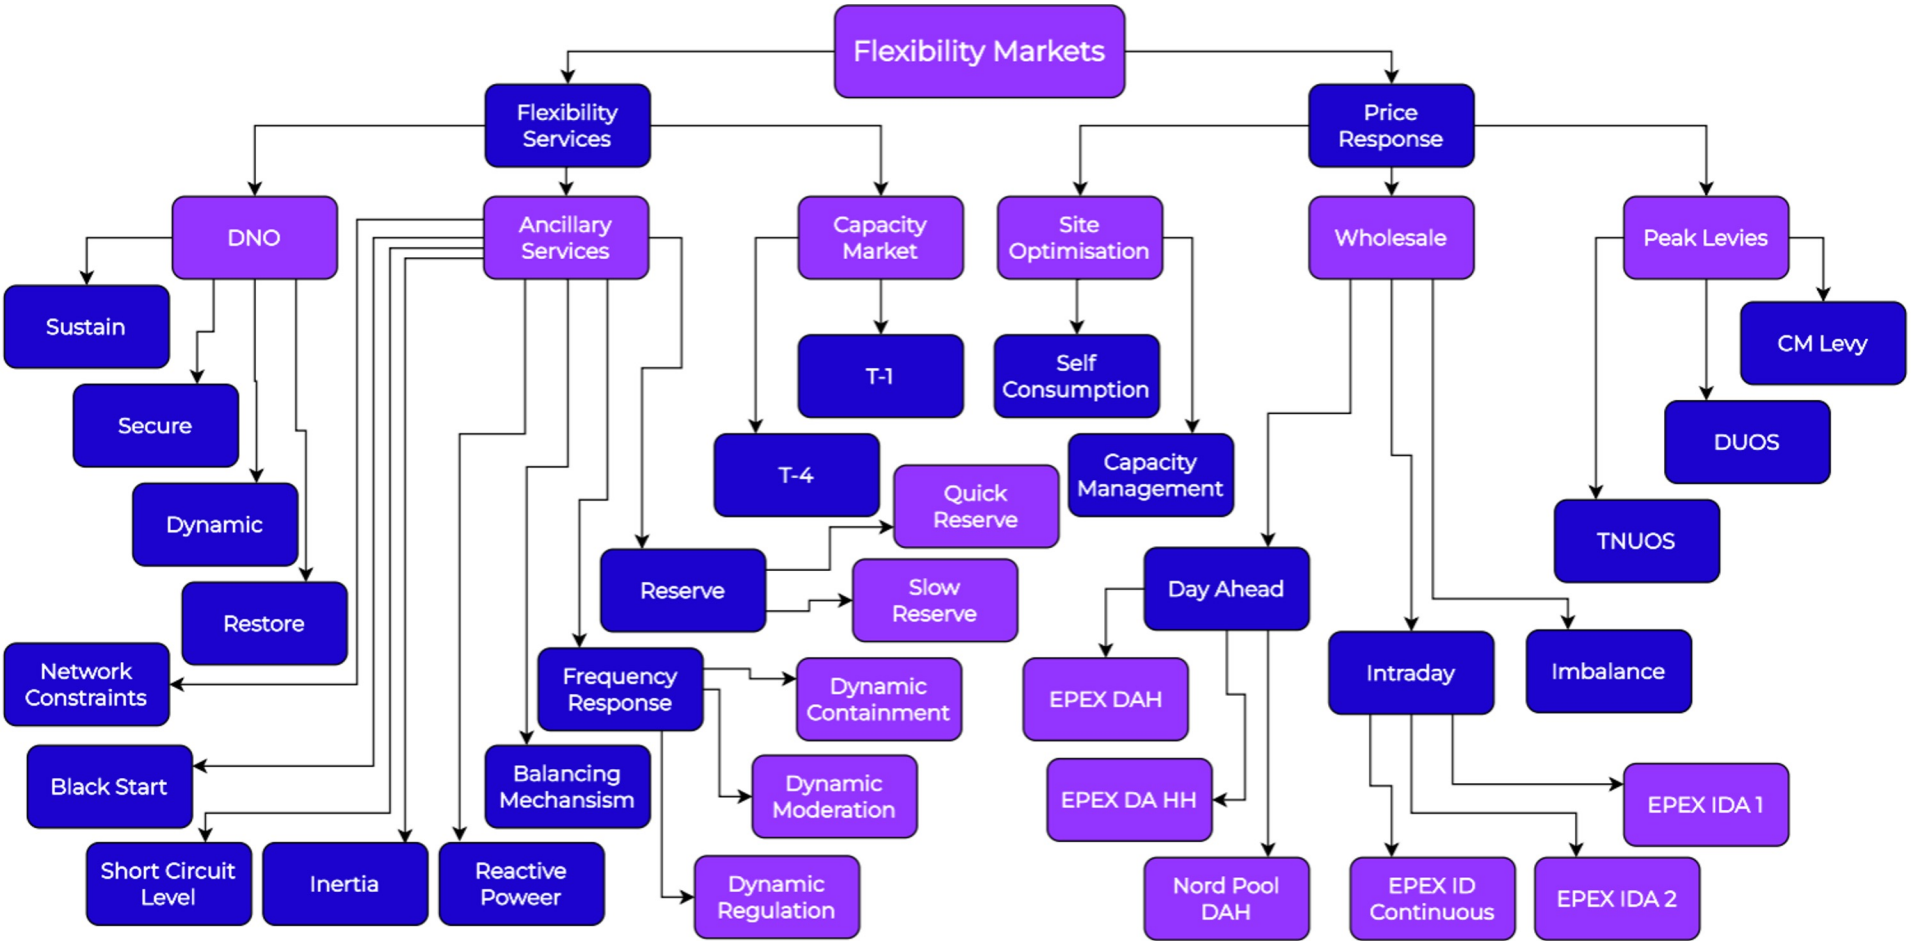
Flexibility Markets

Flexibility Services

Price Response

DNO

Ancillary Services

Capacity Market

Site Optimisation

Wholesale

Peak Levies

Sustain

Secure

Dynamic

Restore

Network Constraints

Black Start

Short Circuit Level

Inertia

Reactive Poweer

Balancing Mechansism

Frequency Response

Reserve

Quick Reserve

Slow Reserve

Dynamic Containment

Dynamic Moderation

Dynamic Regulation

T-1

T-4

Self Consumption

Capacity Management

Day Ahead

EPEX DAH

EPEX DA HH

Nord Pool DAH

Intraday

EPEX ID Continuous

EPEX IDA 1

EPEX IDA 2

Imbalance

CM Levy

DUOS

TNUOS